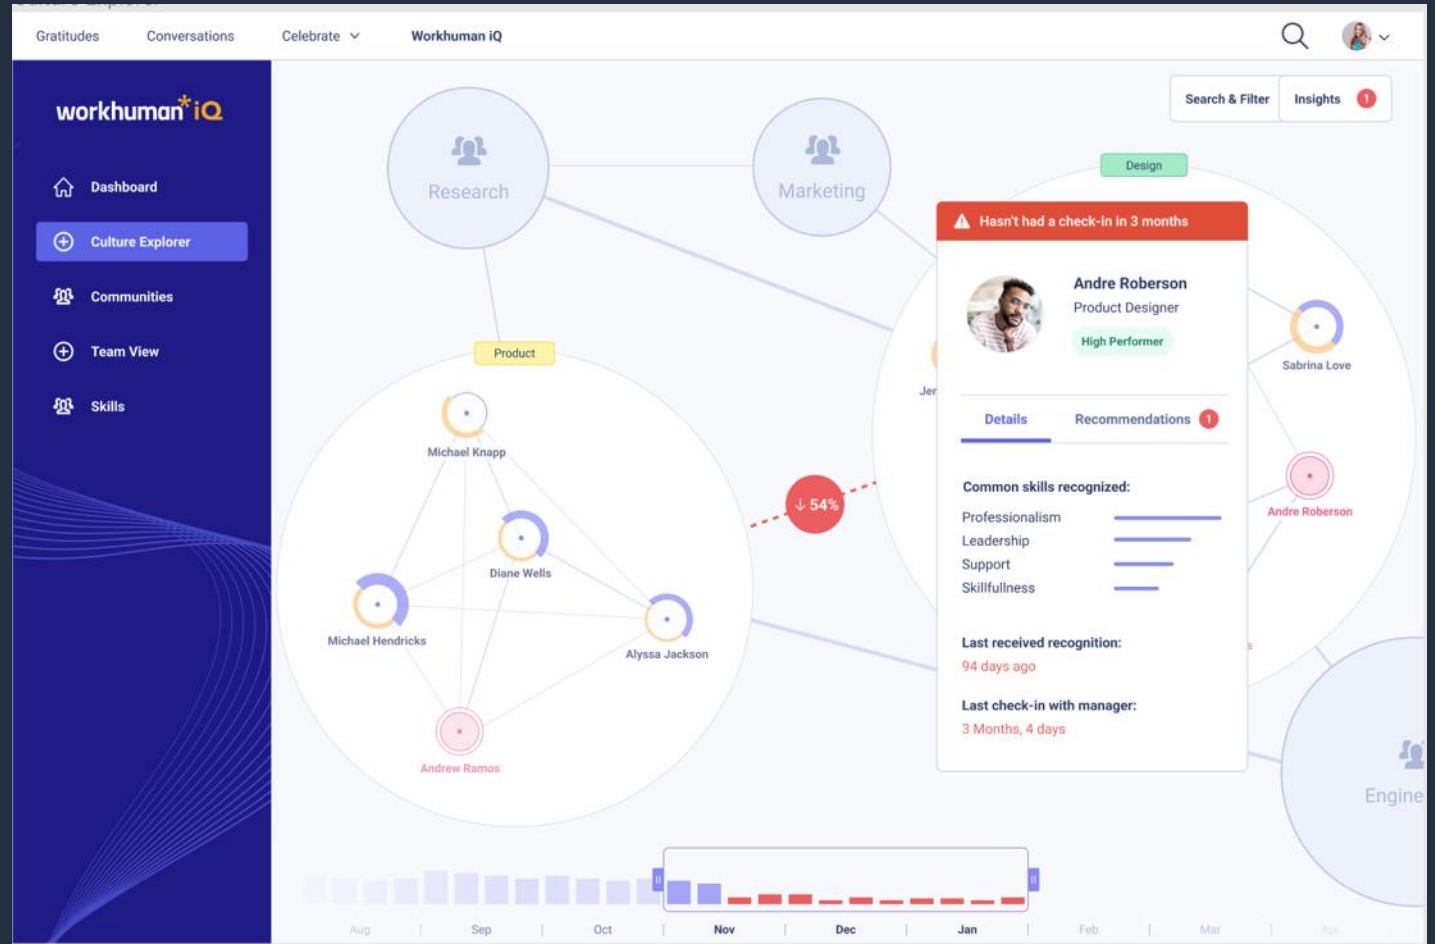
Gratitudes Conversations Celebrate Workhuman iQ

workhuman iQ

Dashboard

Culture Explorer

Communities

Team View

Skills

Search & Filter Insights 1

Research

Marketing

Design

Product

Michael Knapp

Diane Wells

Michael Hendricks

Alyssa Jackson

Andrew Ramos

↓ 54%

Hasn't had a check-in in 3 months

Andre Roberson
Product Designer
High Performer

Details Recommendations 1

Common skills recognized:
Professionalism
Leadership
Support
Skillfullness

Last received recognition:
94 days ago

Last check-in with manager:
3 Months, 4 days

Jer

Sabrina Love

Andre Roberson

Engine

Aug Sep Oct Nov Dec Jan Feb Mar Apr